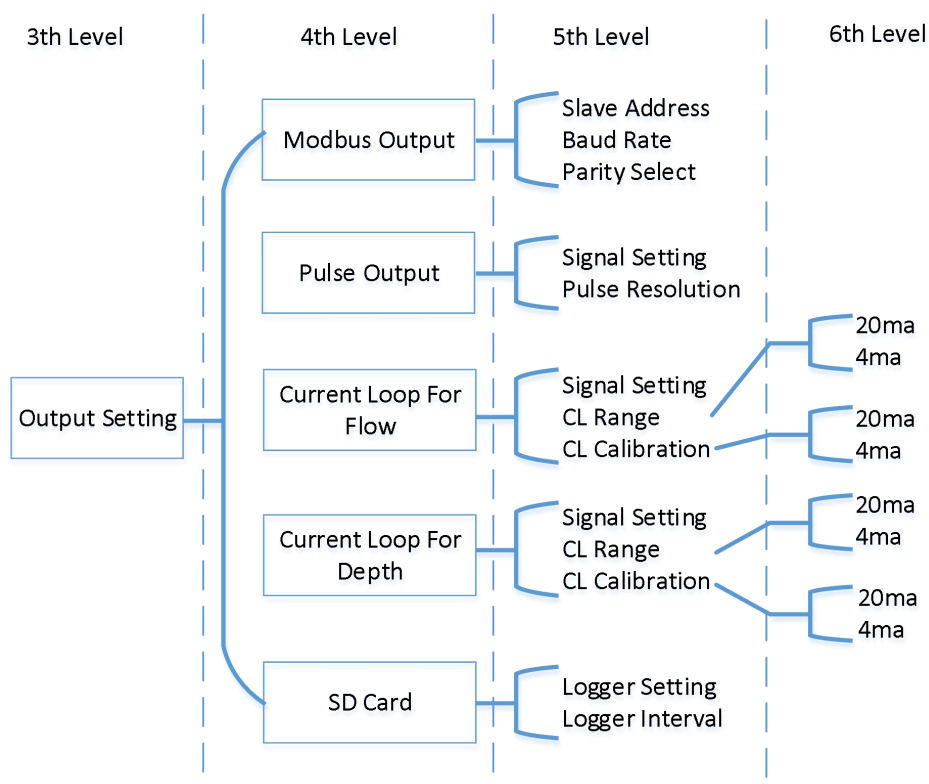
3th Level

4th Level

5th Level

6th Level

Output Setting

Modbus Output

Slave Address
Baud Rate
Parity Select

Pulse Output

Signal Setting
Pulse Resolution

Current Loop For Flow

Signal Setting
CL Range
CL Calibration

20ma
4ma

20ma
4ma

Current Loop For Depth

Signal Setting
CL Range
CL Calibration

20ma
4ma

20ma
4ma

SD Card

Logger Setting
Logger Interval